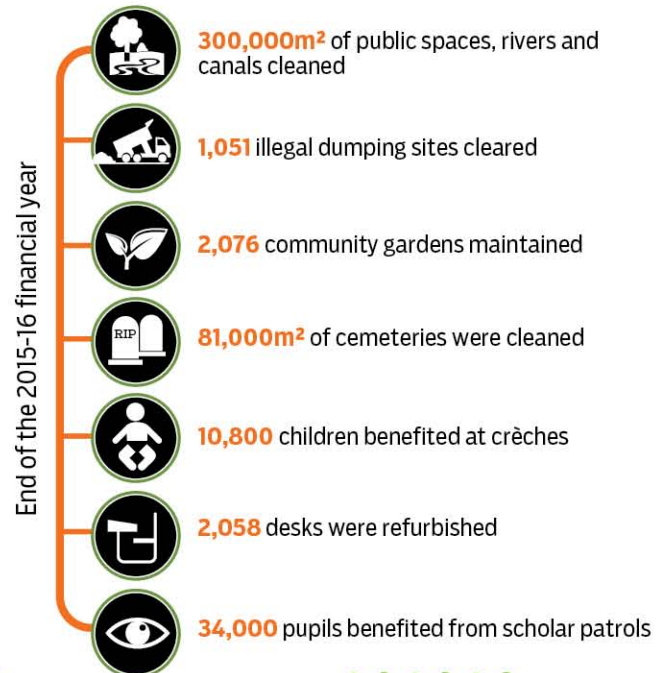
End of the 2015-16 financial year

300,000m² of public spaces, rivers and canals cleaned

1,051 illegal dumping sites cleared

2,076 community gardens maintained

RIP

81,000m² of cemeteries were cleaned

10,800 children benefited at crèches

2,058 desks were refurbished

34,000 pupils benefited from scholar patrols